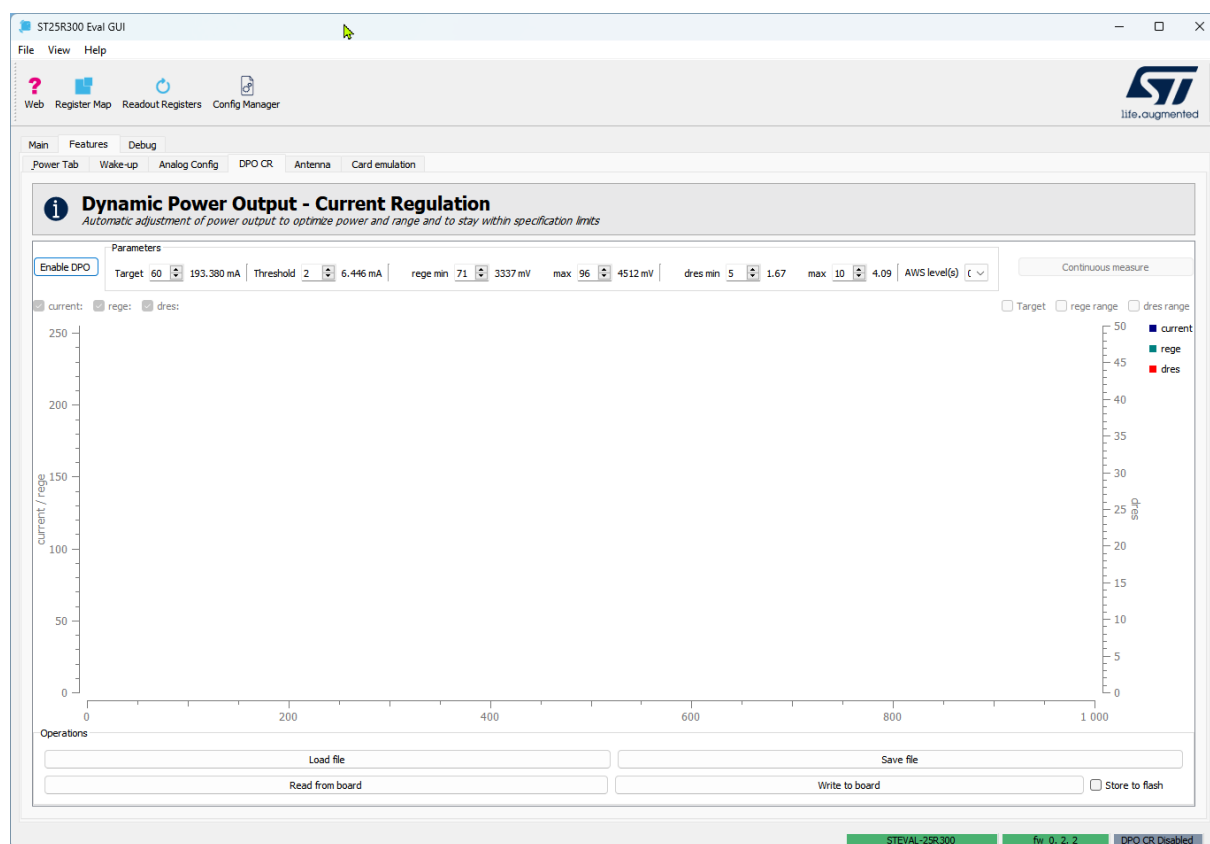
ST25R300 Eval GUI

File View Help

Web Register Map Readout Registers Config Manager

life.augmented

Main Features Debug

Power Tab Wake-up Analog Config DPO CR Antenna Card emulation

Dynamic Power Output - Current Regulation
Automatic adjustment of power output to optimize power and range and to stay within specification limits

Enable DPO

Parameters
Target 60 193.380 mA Threshold 2 6.446 mA rege min 71 3337 mV max 96 4512 mV dres min 5 1.67 max 10 4.09 AWS level(s) (

Continuous measure

current: rege: dres:

Target rege range dres range

current
rege
dres

current / rege

dres

250
200
150
100
50
0

50
45
40
35
30
25
20
15
10
5
0

0 200 400 600 800 1 000

Operations

Load file
Save file
Read from board
Write to board
Store to flash

STEVAL-25R300 fw 0. 2. 2 DPO CR Disabled